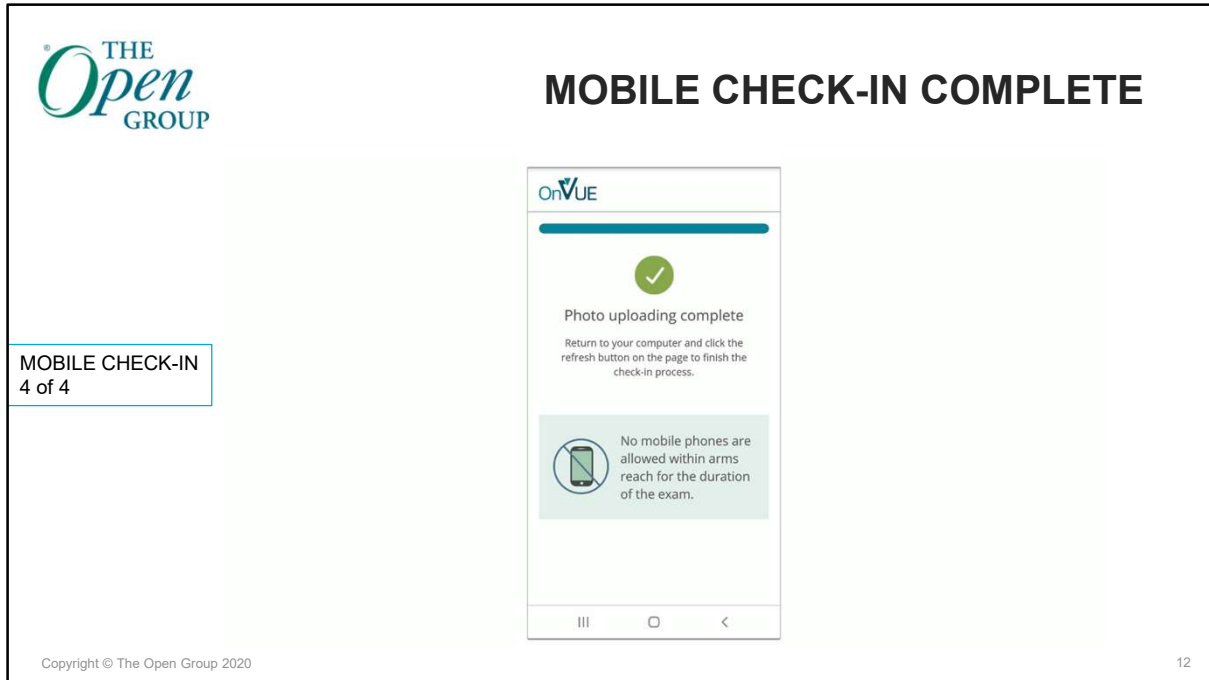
® THE Open GROUP

MOBILE CHECK-IN COMPLETE

MOBILE CHECK-IN
4 of 4

OnVUE

Photo uploading complete

Return to your computer and click the refresh button on the page to finish the check-in process.

No mobile phones are allowed within arms reach for the duration of the exam.

Copyright © The Open Group 2020

12